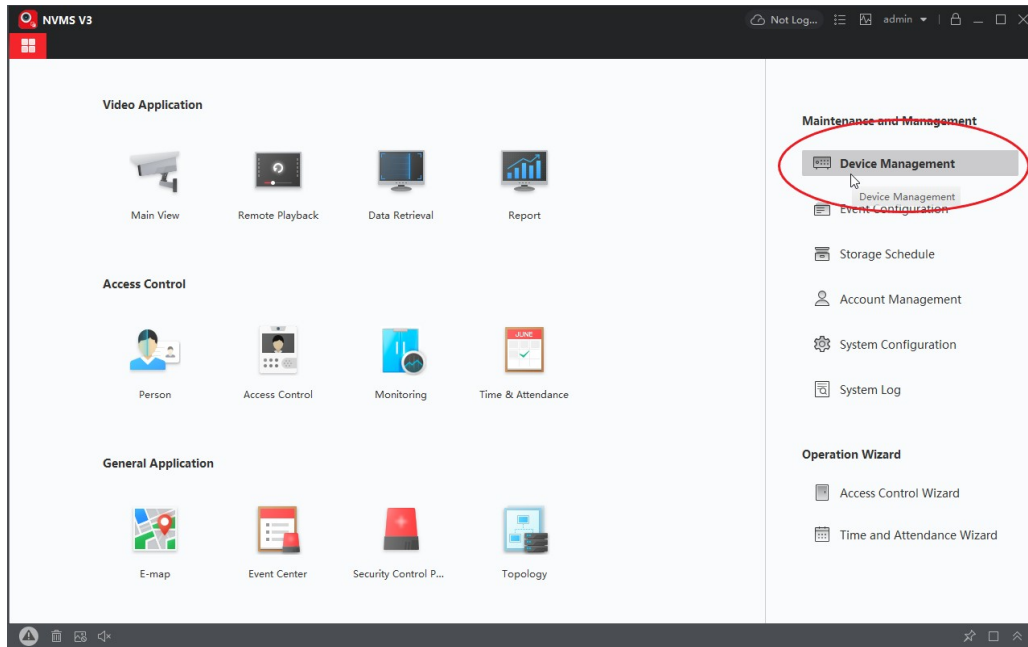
NVMS V3

Not Log... admin

Video Application

Main View

Remote Playback

Data Retrieval

Report

Access Control

Person

Access Control

Monitoring

JUNE

Time & Attendance

General Application

E-map

Event Center

Security Control P...

Topology

Maintenance and Management

Device Management

Device Management

Event Configuration

Storage Schedule

Account Management

System Configuration

System Log

Operation Wizard

Access Control Wizard

Time and Attendance Wizard